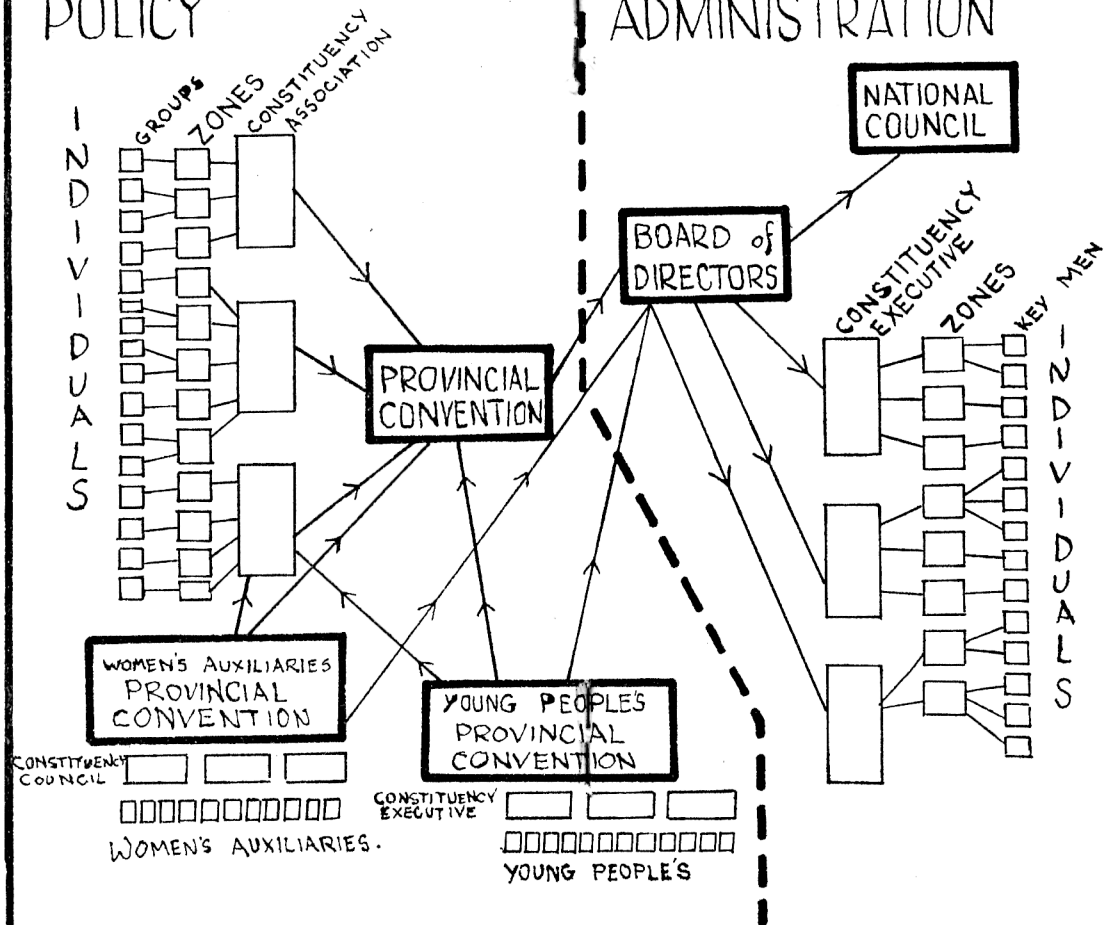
POLICY

ADMINISTRATION

INDIVIDUALS

GROUPS

ZONES

CONSTITUENCY ASSOCIATION

PROVINCIAL CONVENTION

NATIONAL COUNCIL

BOARD of DIRECTORS

CONSTITUENCY EXECUTIVE

ZONES

KEY MEN

INDIVIDUALS

WOMEN'S AUXILIARIES PROVINCIAL CONVENTION

CONSTITUENCY COUNCIL

WOMEN'S AUXILIARIES.

YOUNG PEOPLE'S PROVINCIAL CONVENTION

CONSTITUENCY EXECUTIVE

YOUNG PEOPLE'S